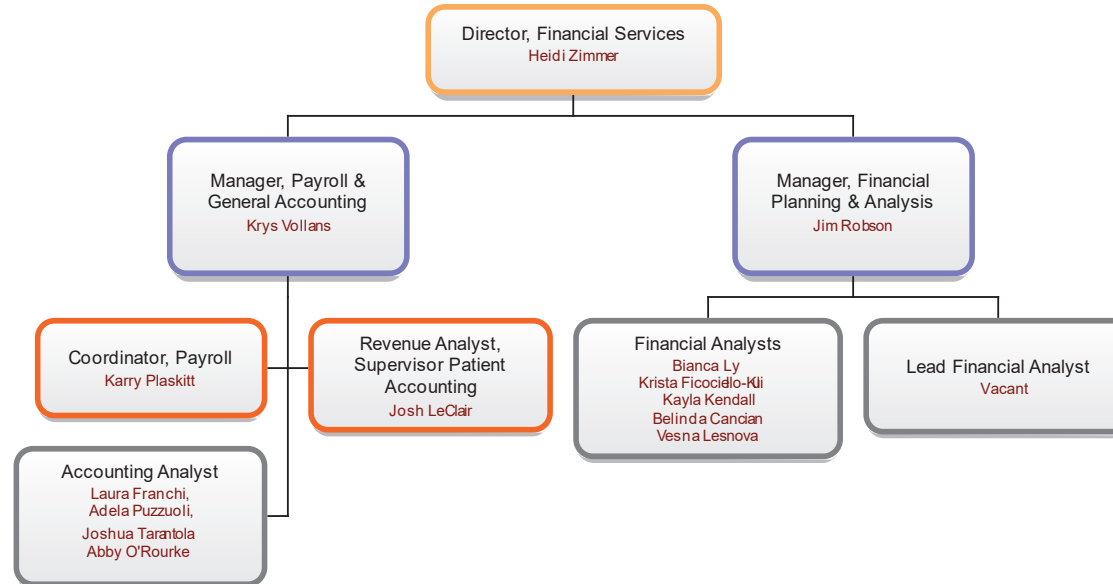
Director, Financial Services
Heidi Zimmer

Manager, Payroll & General Accounting
Krys Vollans

Manager, Financial Planning & Analysis
Jim Robson

Coordinator, Payroll
Karry Plaskitt

Revenue Analyst, Supervisor Patient Accounting
Josh LeClair

Financial Analysts
Bianca Ly
Krista Ficociello-Kli
Kayla Kendall
Belinda Cancian
Vesna Lesnova

Lead Financial Analyst
Vacant

Accounting Analyst
Laura Franchi,
Adela Puzzuoli,
Joshua Tarantola
Abby O'Rourke